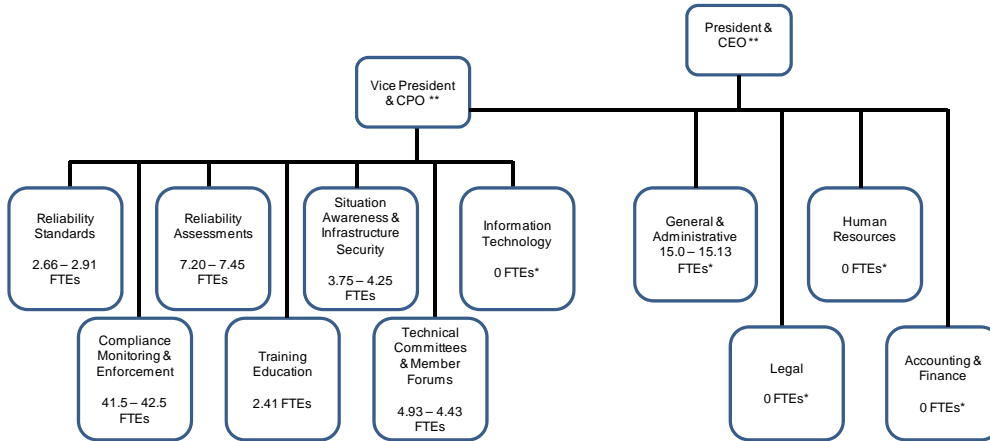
President & CEO **

Vice President & CPO **

Reliability Standards

2.66 – 2.91 FTEs

Reliability Assessments

7.20 – 7.45 FTEs

Situation Awareness & Infrastructure Security

3.75 – 4.25 FTEs

Information Technology

0 FTEs*

General & Administrative 15.0 – 15.13 FTEs*

Human Resources

0 FTEs*

Compliance Monitoring & Enforcement

41.5 – 42.5 FTEs

Training Education

2.41 FTEs

Technical Committees & Member Forums

4.93 – 4.43 FTEs

Legal

0 FTEs*

Accounting & Finance

0 FTEs*